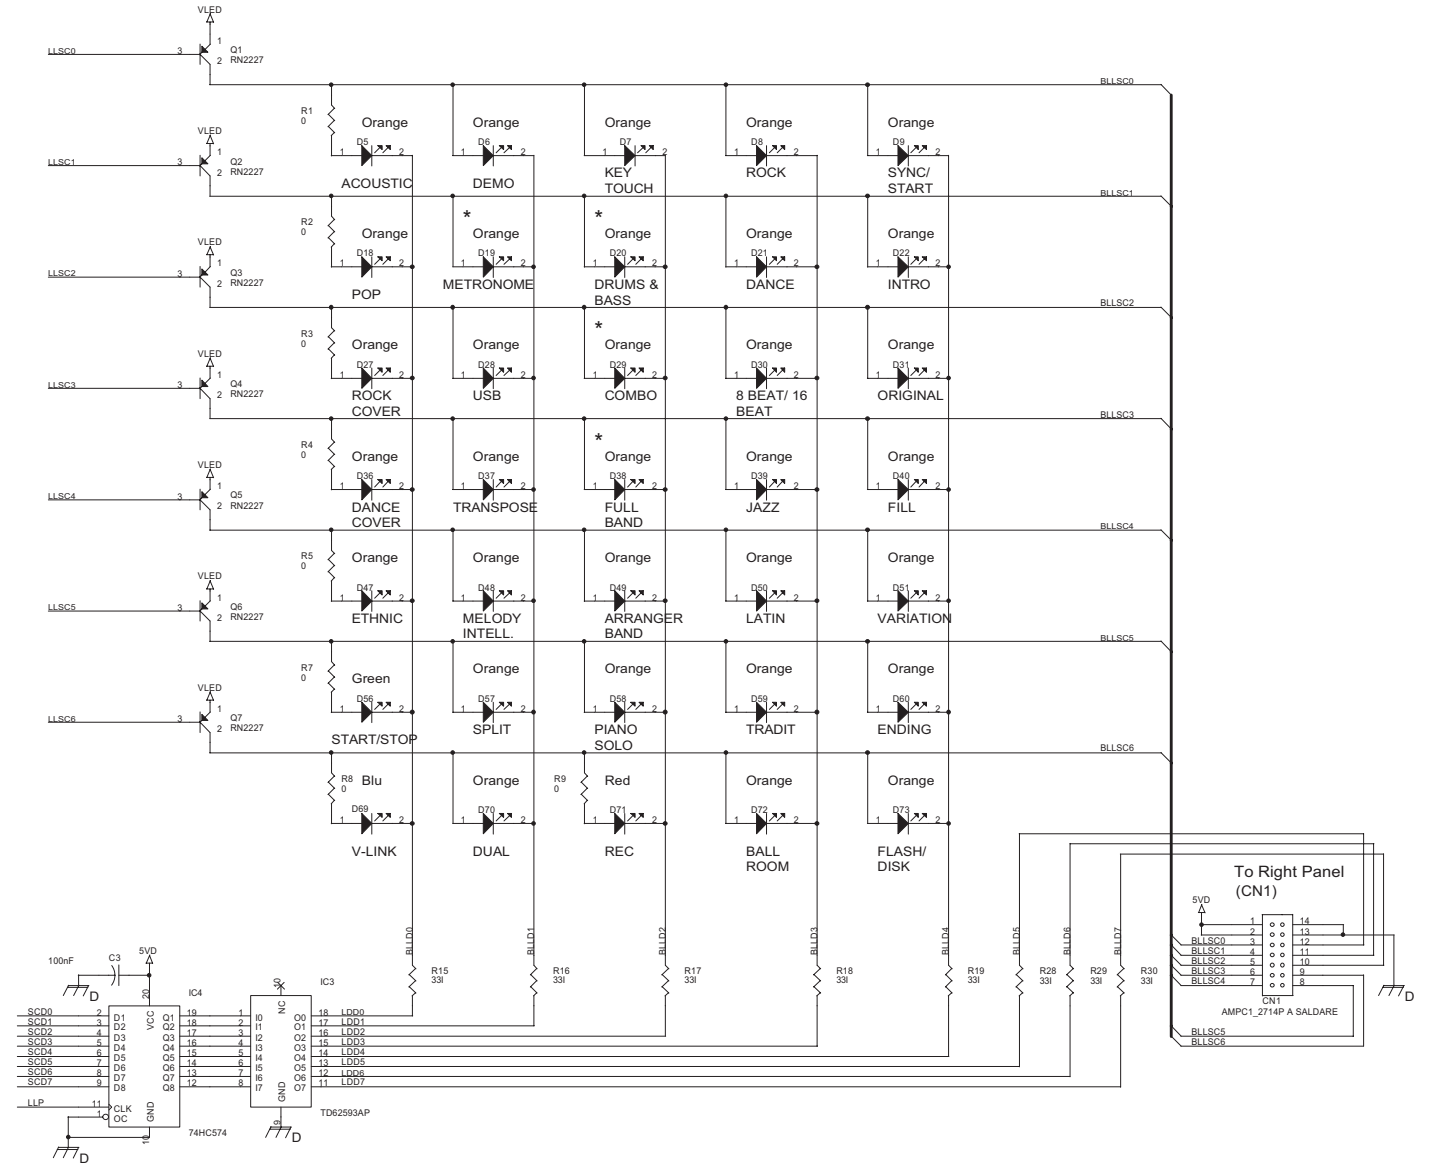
VLED
LLSC0 3 Q1 RN2227 1 2
BLLSC0
R1 0
Orange D5 1 2 ACOUSTIC
Orange D6 1 2 DEMO
Orange D7 1 2 KEY TOUCH
Orange D8 1 2 ROCK
Orange D9 1 2 SYNC/ START

VLED
LLSC1 3 Q2 RN2227 1 2
BLLSC1
R2 0
Orange D18 1 2 POP
* Orange D19 1 2 METRONOME
* Orange D20 1 2 DRUMS & BASS
Orange D21 1 2 DANCE
Orange D22 1 2 INTRO

VLED
LLSC2 3 Q3 RN2227 1 2
BLLSC2
R3 0
Orange D27 1 2 ROCK COVER
Orange D28 1 2 USB
* Orange D29 1 2 COMBO
Orange D30 1 2 8 BEAT/ 16 BEAT
Orange D31 1 2 ORIGINAL

VLED
LLSC3 3 Q4 RN2227 1 2
BLLSC3
R4 0
Orange D36 1 2 DANCE COVER
Orange D37 1 2 TRANSPOSE
* Orange D38 1 2 FULL BAND
Orange D39 1 2 JAZZ
Orange D40 1 2 FILL

VLED
LLSC4 3 Q5 RN2227 1 2
BLLSC4
R5 0
Orange D47 1 2 ETHNIC
Orange D48 1 2 MELODY INTELL.
Orange D49 1 2 ARRANGER BAND
Orange D50 1 2 LATIN
Orange D51 1 2 VARIATION

VLED
LLSC5 3 Q6 RN2227 1 2
BLLSC5
R7 0
Green D56 1 2 START/STOP
Orange D57 1 2 SPLIT
Orange D58 1 2 PIANO SOLO
Orange D59 1 2 TRADIT
Orange D60 1 2 ENDING

VLED
LLSC6 3 Q7 RN2227 1 2
BLLSC6
R8 0 Blu D69 1 2 V-LINK
Orange D70 1 2 DUAL
R9 0 Red D71 1 2 REC
Orange D72 1 2 BALL ROOM
Orange D73 1 2 FLASH/ DISK

To Right Panel (CN1)
5VD
1 2 3 4 5 6 7 14 13 12 11 10 9 8
BLLSC0 BLLSC1 BLLSC2 BLLSC3 BLLSC4
CN1 AMPC1_2714P A SALDARE
BLLSC5 BLLSC6
D

BLLD0 BLLD1 BLLD2 BLLD3 BLLD4 BLLD5 BLLD6 BLLD7
R15 33I R16 33I R17 33I R18 33I R19 33I R28 33I R29 33I R30 33I

100nF C3 5VD 20
D
IC4
SCD0 2 D1
SCD1 3 D2
SCD2 4 D3
SCD3 5 D4
SCD4 6 D5
SCD5 7 D6
SCD6 8 D7
SCD7 9 D8
VCC
Q1 19
Q2 18
Q3 17
Q4 16
Q5 15
Q6 14
Q7 13
Q8 12
LLP 11 CLK
1 OC
GND 10
74HC574
D

IC3
10 NC
1 I0
2 I1
3 I2
4 I3
5 I4
6 I5
7 I6
8 I7
O0 18 LDD0
O1 17 LDD1
O2 16 LDD2
O3 15 LDD3
O4 14 LDD4
O5 13 LDD5
O6 12 LDD6
O7 11 LDD7
GND 9
D
TD62593AP